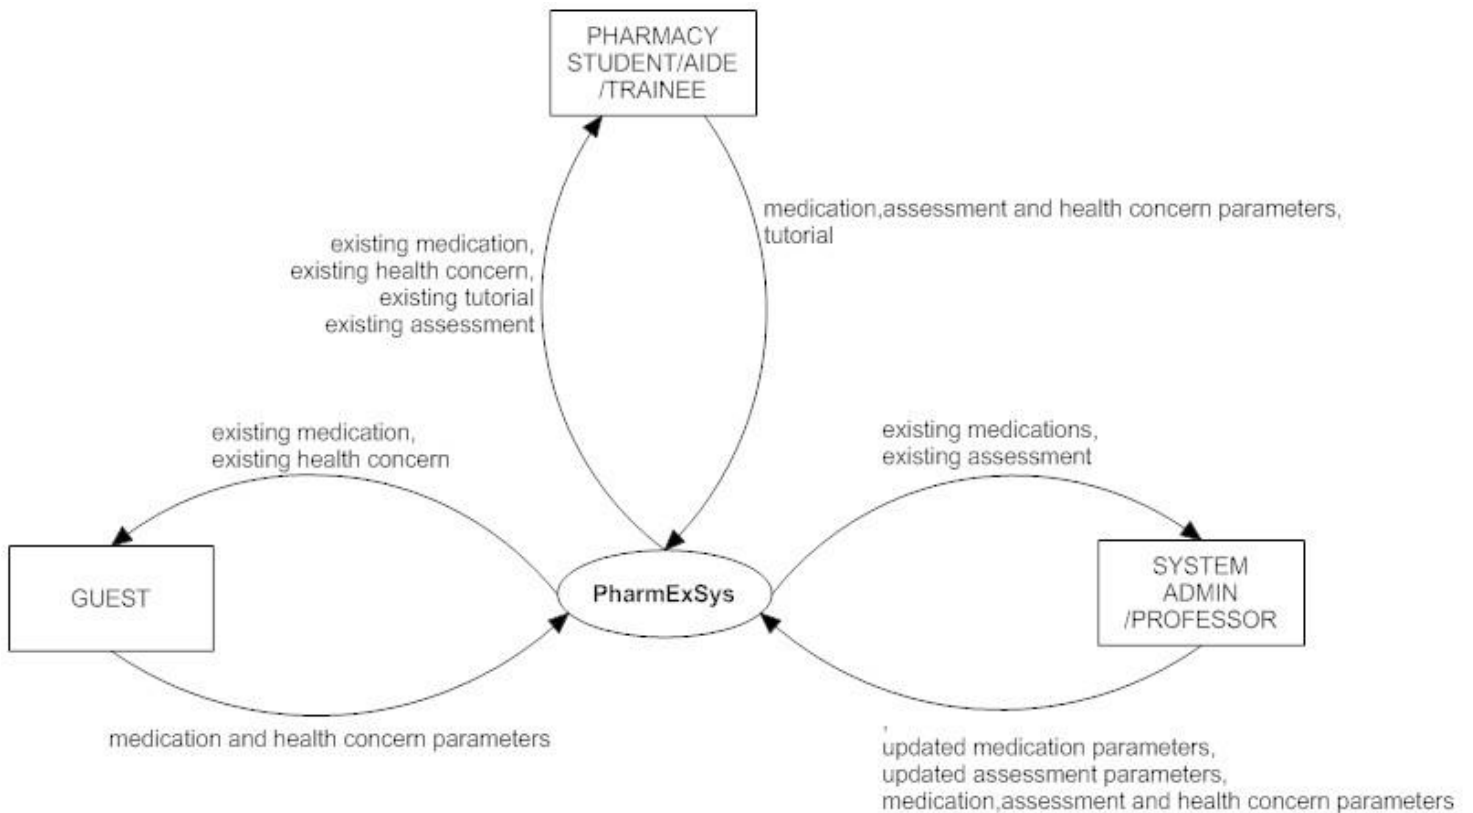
PHARMACY STUDENT/AIDE /TRAINEE

medication,assessment and health concern parameters, tutorial

existing medication,
existing health concern,
existing tutorial
existing assessment

existing medication,
existing health concern

existing medications,
existing assessment

GUEST

PharmExSys

SYSTEM ADMIN /PROFESSOR

medication and health concern parameters

updated medication parameters,
updated assessment parameters,
medication,assessment and health concern parameters